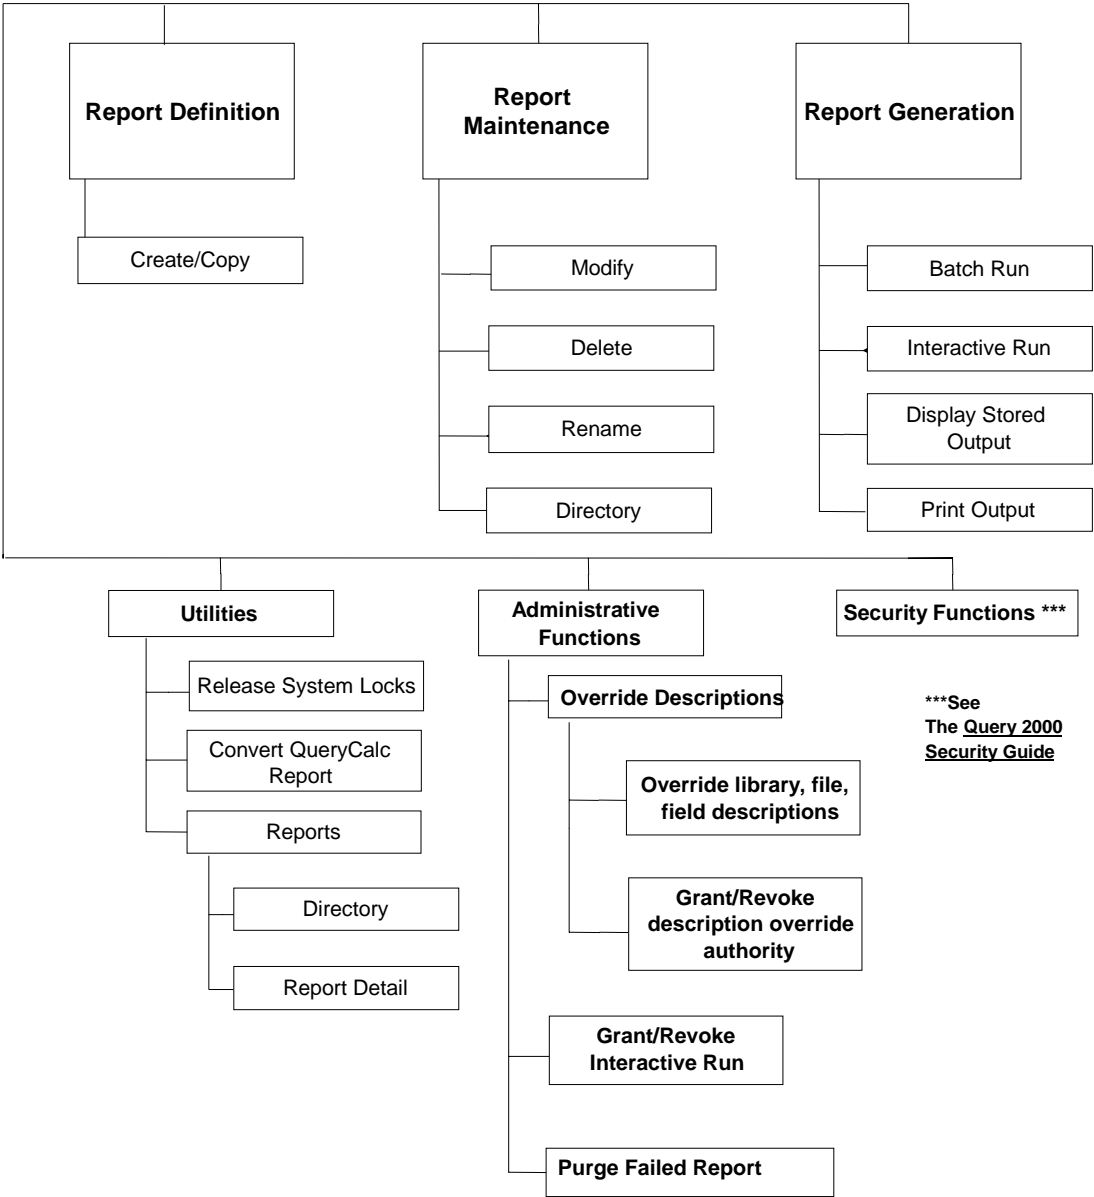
Report Definition

Create/Copy

Report Maintenance

Modify

Delete

Rename

Directory

Report Generation

Batch Run

Interactive Run

Display Stored Output

Print Output

Utilities

Release System Locks

Convert QueryCalc Report

Reports

Directory

Report Detail

Administrative Functions

Override Descriptions

Override library, file, field descriptions

Grant/Revoke description override authority

Grant/Revoke Interactive Run

Purge Failed Report

Security Functions ***

***See The Query 2000 Security Guide